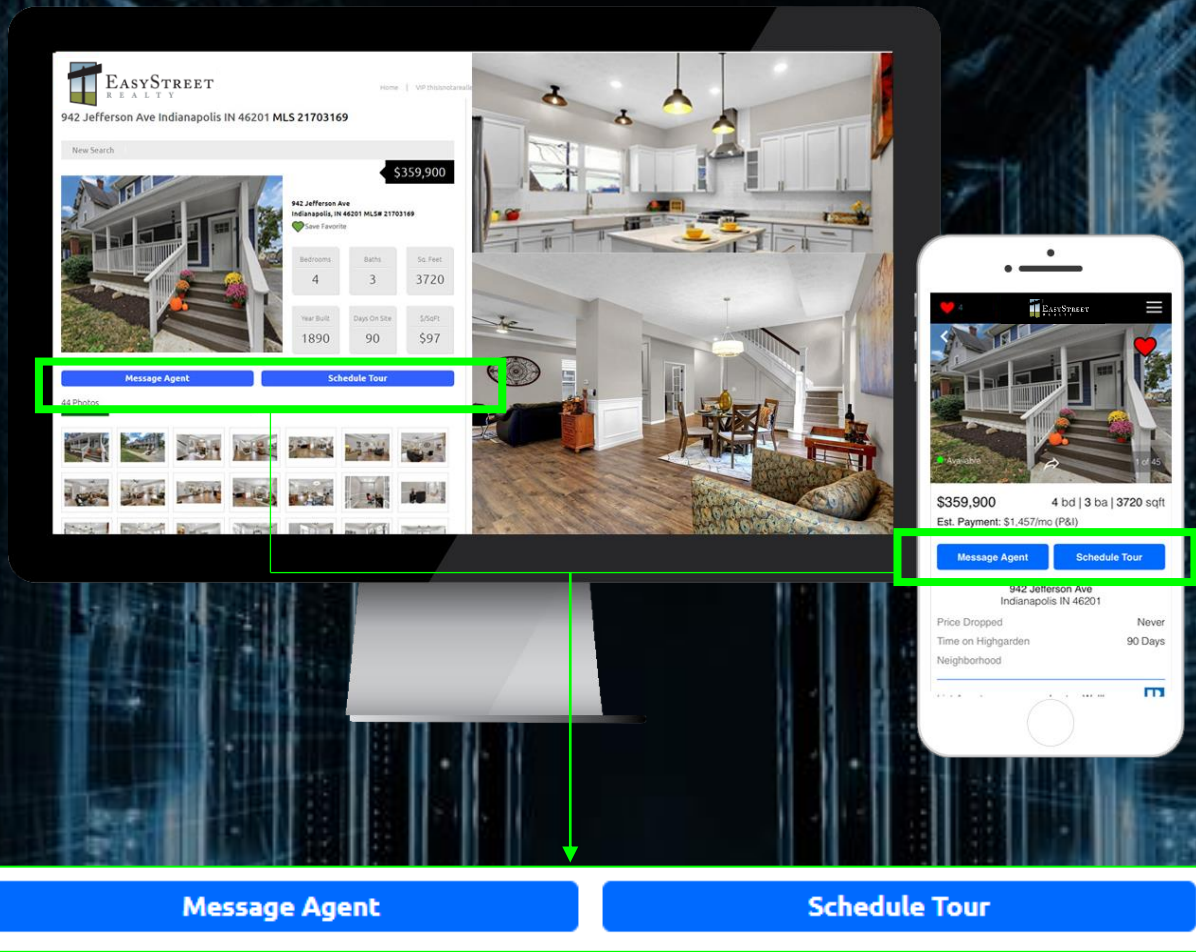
EASYSTREET
REALTY

Home | VIP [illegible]

942 Jefferson Ave Indianapolis IN 46201 MLS 21703169

New Search

$359,900

942 Jefferson Ave
Indianapolis, IN 46201 MLS# 21703169
Save Favorite

| Bedrooms | Baths | Sq. Feet |
|---|---|---|
| 4 | 3 | 3720 |
| Year Built | Days On Site | $/SqFt |
| 1890 | 90 | $97 |

Message Agent
Schedule Tour

44 Photos

4
EASYSTREET

Available
1 of 45

$359,900
4 bd | 3 ba | 3720 sqft
Est. Payment: $1,457/mo (P&I)

Message Agent
Schedule Tour

942 Jefferson Ave
Indianapolis IN 46201

Price Dropped Never
Time on Highgarden 90 Days
Neighborhood

Message Agent
Schedule Tour